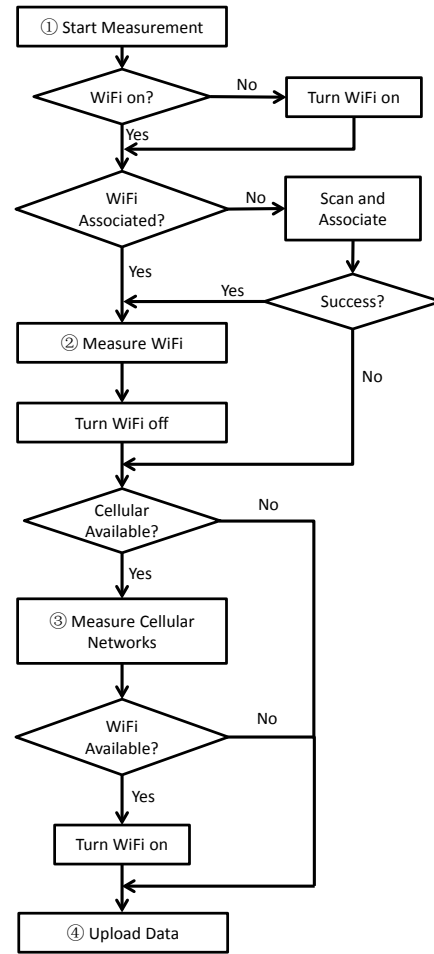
① Start Measurement

WiFi on?

No

Turn WiFi on

Yes

WiFi Associated?

No

Scan and Associate

Yes

Yes

Success?

② Measure WiFi

No

Turn WiFi off

Cellular Available?

No

Yes

③ Measure Cellular Networks

WiFi Available?

No

Yes

Turn WiFi on

④ Upload Data